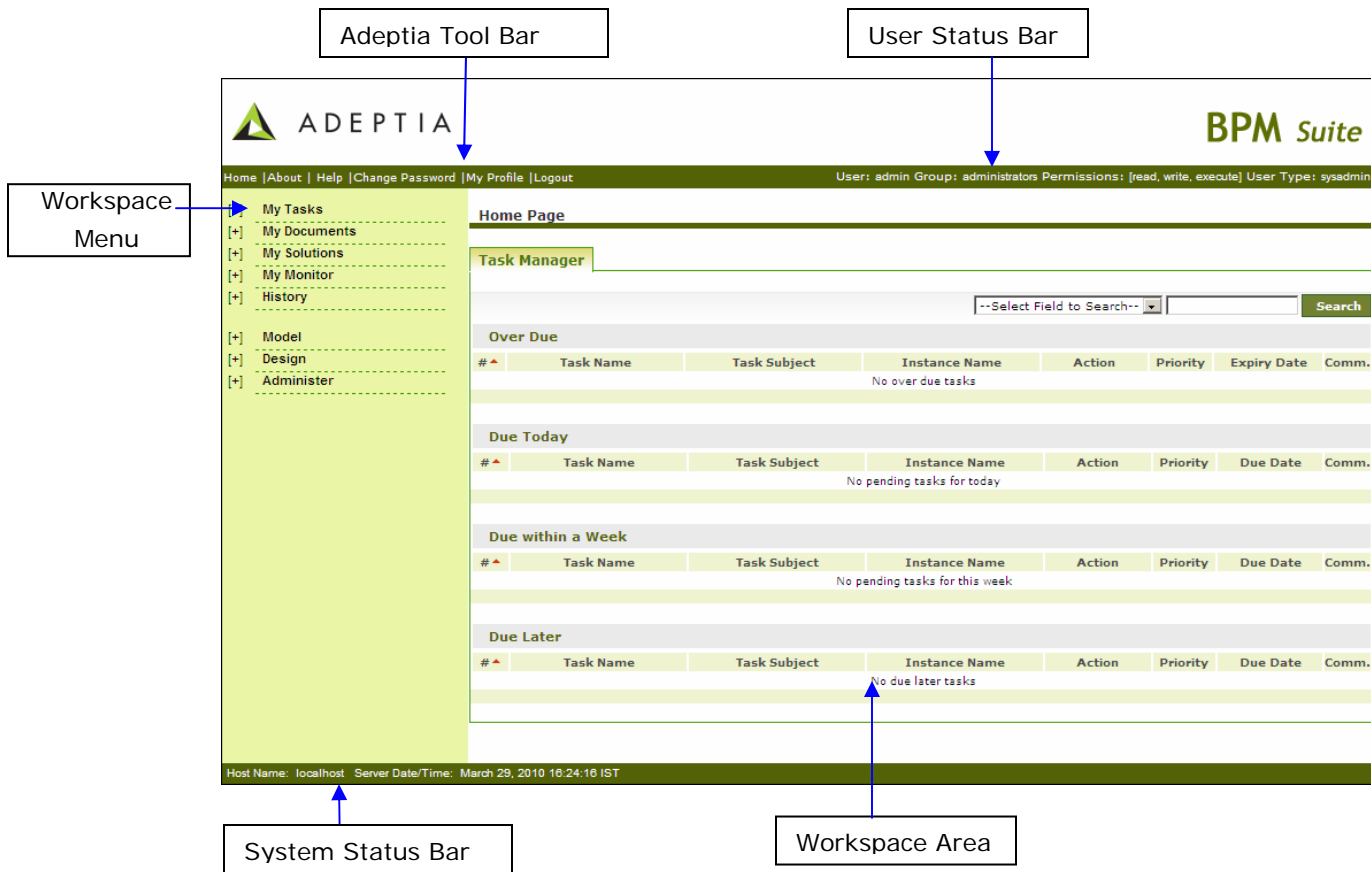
Adeptia Tool Bar

User Status Bar

ADEPTIA

BPM Suite

Home |About | Help |Change Password |My Profile |Logout

User: admin Group: administrators Permissions: [read, write, execute] User Type: sysadmin

Workspace Menu

[+] My Tasks
[+] My Documents
[+] My Solutions
[+] My Monitor
[+] History

[+] Model
[+] Design
[+] Administer

Home Page

Task Manager

--Select Field to Search--

Search

Over Due

| # | Task Name | Task Subject | Instance Name | Action | Priority | Expiry Date | Comm. |
|---|---|---|---|---|---|---|---|
| No over due tasks | | | | | | | |

Due Today

| # | Task Name | Task Subject | Instance Name | Action | Priority | Due Date | Comm. |
|---|---|---|---|---|---|---|---|
| No pending tasks for today | | | | | | | |

Due within a Week

| # | Task Name | Task Subject | Instance Name | Action | Priority | Due Date | Comm. |
|---|---|---|---|---|---|---|---|
| No pending tasks for this week | | | | | | | |

Due Later

| # | Task Name | Task Subject | Instance Name | Action | Priority | Due Date | Comm. |
|---|---|---|---|---|---|---|---|
| No due later tasks | | | | | | | |

Host Name: localhost Server Date/Time: March 29, 2010 16:24:16 IST

System Status Bar

Workspace Area